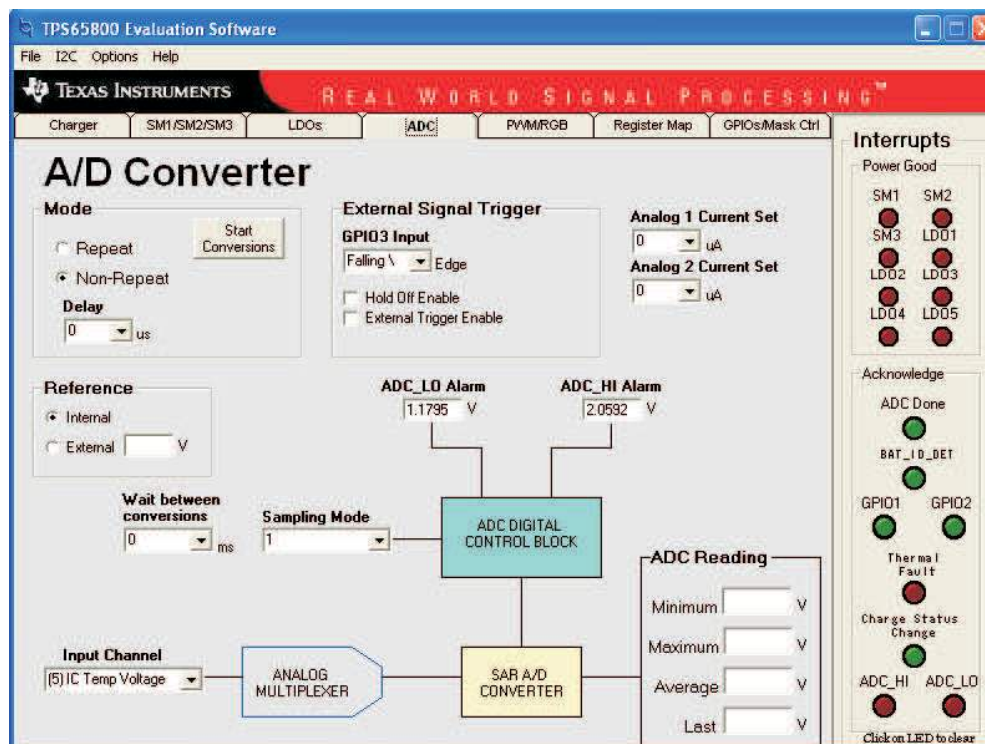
TPS65800 Evaluation Software

File I2C Options Help

TEXAS INSTRUMENTS

REAL WORLD SIGNAL PROCESSING™

Charger | SM1/SM2/SM3 | LDOs | ADC | PWM/RGB | Register Map | GPIOs/Mask Ctrl

A/D Converter

Mode

Repeat

Non-Repeat

Start Conversions

Delay

0 us

External Signal Trigger

GPIO3 Input

Falling \ Edge

Hold Off Enable

External Trigger Enable

Analog 1 Current Set

0 uA

Analog 2 Current Set

0 uA

Reference

Internal

External V

ADC_LO Alarm

1.1795 V

ADC_HI Alarm

2.0592 V

Wait between conversions

0 ms

Sampling Mode

1

ADC DIGITAL CONTROL BLOCK

ADC Reading

Minimum V

Maximum V

Average V

Last V

Input Channel

(5) IC Temp Voltage

ANALOG MULTIPLEXER

SAR A/D CONVERTER

Interrupts

Power Good

SM1 SM2

SM3 LDO1

LDO2 LDO3

LDO4 LDO5

Acknowledge

ADC Done

BAT_ID_DET

GPIO1 GPIO2

Thermal Fault

Charge Status Change

ADC_HI ADC_LO

Click on LED to clear